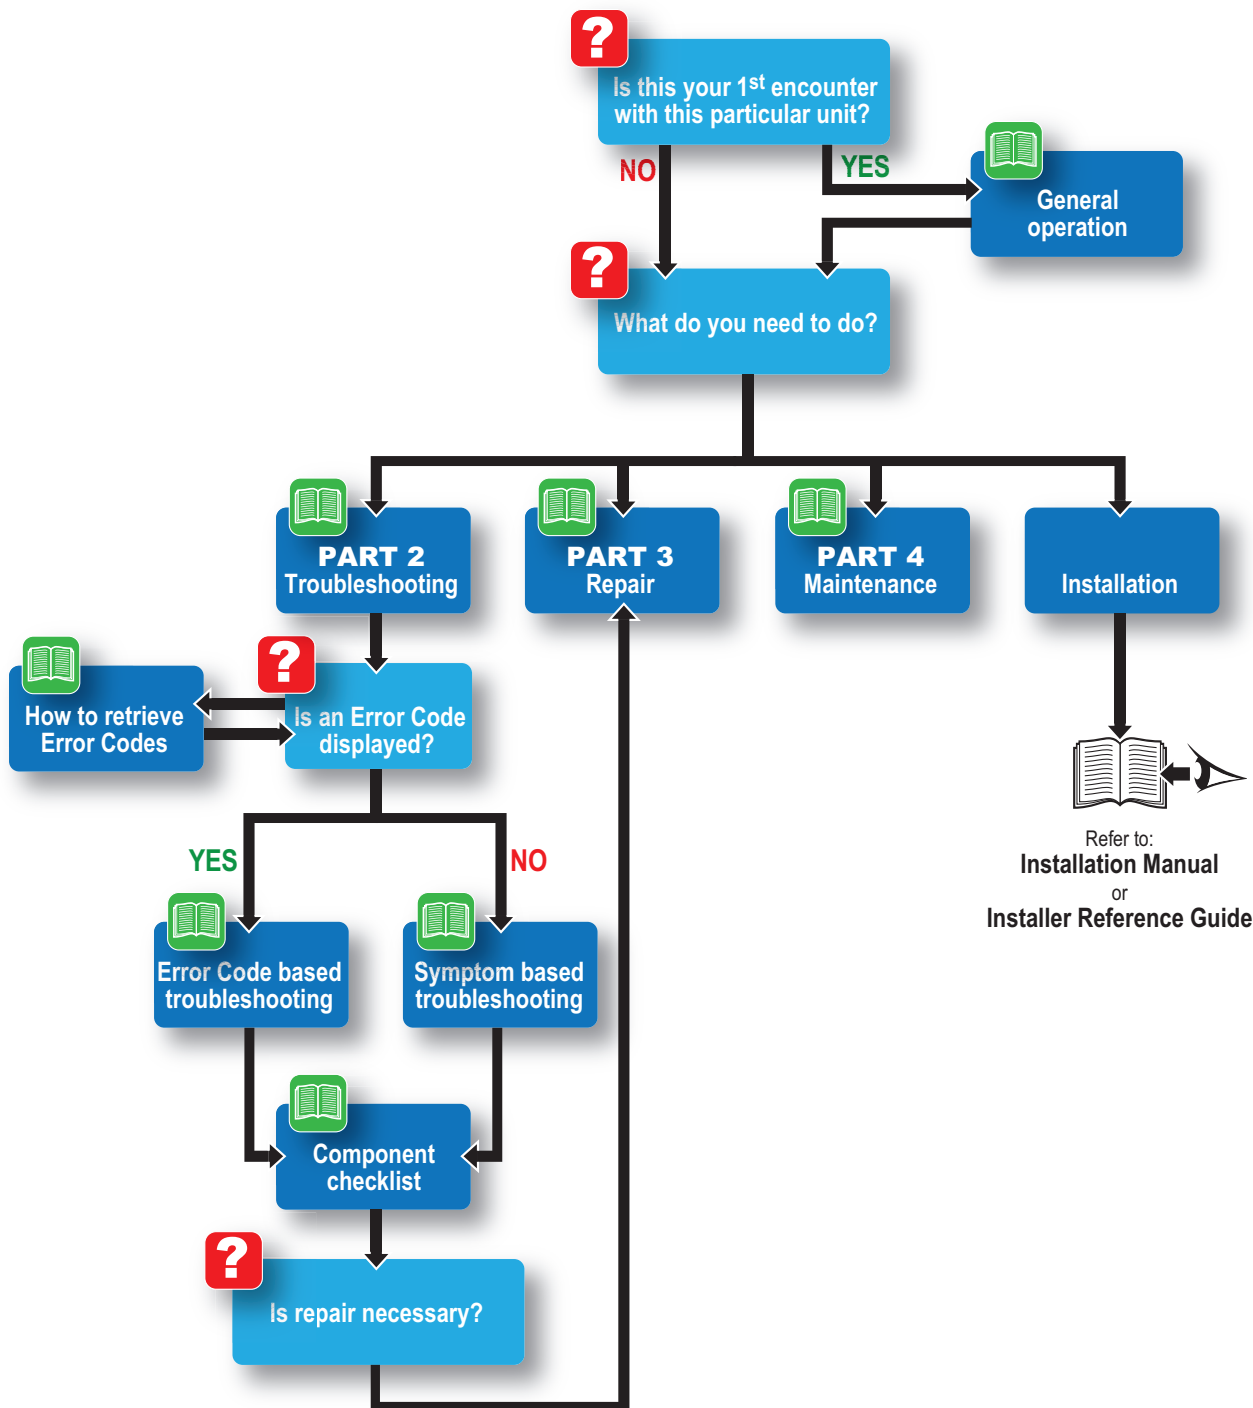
?
Is this your 1$^{st}$ encounter with this particular unit?

NO

YES

General operation

?
What do you need to do?

PART 2
Troubleshooting

PART 3
Repair

PART 4
Maintenance

Installation

How to retrieve Error Codes

?
Is an Error Code displayed?

Refer to:
Installation Manual
or
Installer Reference Guide

YES

NO

Error Code based troubleshooting

Symptom based troubleshooting

Component checklist

?
Is repair necessary?